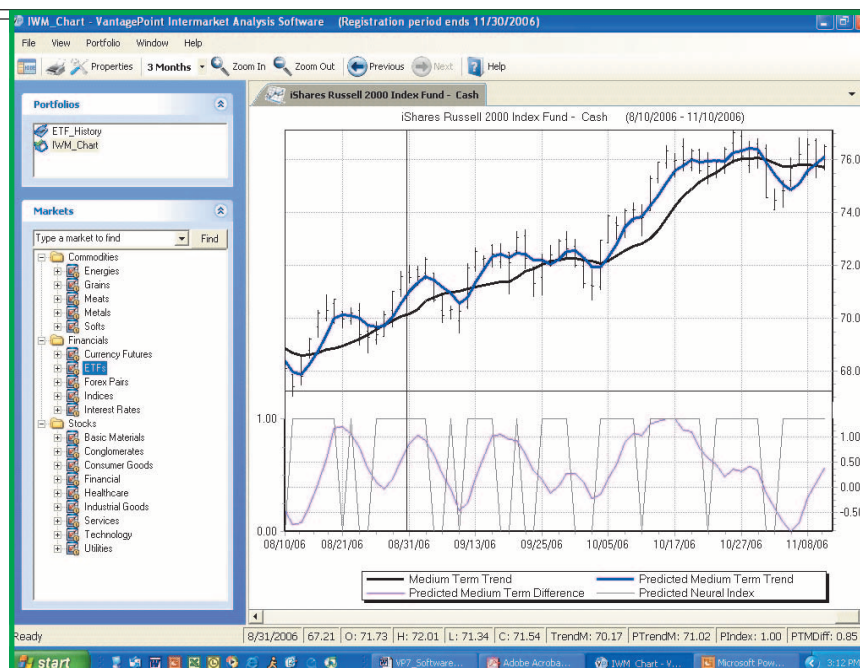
IWM_Chart - VantagePoint Intermarket Analysis Software (Registration period ends 11/30/2006)

File View Portfolio Window Help

Properties 3 Months Zoom In Zoom Out Previous Next Help

Portfolios

ETF_History
IWM_Chart

Markets

Type a market to find Find

Commodities
Energies
Grains
Meats
Metals
Softs
Financials
Currency Futures
ETFs
Forex Pairs
Indices
Interest Rates
Stocks
Basic Materials
Conglomerates
Consumer Goods
Financial
Healthcare
Industrial Goods
Services
Technology
Utilities

iShares Russell 2000 Index Fund - Cash

iShares Russell 2000 Index Fund - Cash (8/10/2006 - 11/10/2006)

76.0
74.0
72.0
70.0
68.0

1.00
0.00

1.00
0.50
0.00
-0.50

08/10/06 08/21/06 08/31/06 09/13/06 09/25/06 10/05/06 10/17/06 10/27/06 11/08/06

Medium Term Trend
Predicted Medium Term Trend
Predicted Medium Term Difference
Predicted Neural Index

Ready 8/31/2006 67.21 O: 71.73 H: 72.01 L: 71.34 C: 71.54 TrendM: 70.17 PTrendM: 71.02 PIndex: 1.00 PTMDiff: 0.85

start VP7_Software... Adobe Acroba... IWM_Chart - V... Microsoft Pow... 3:12 PM